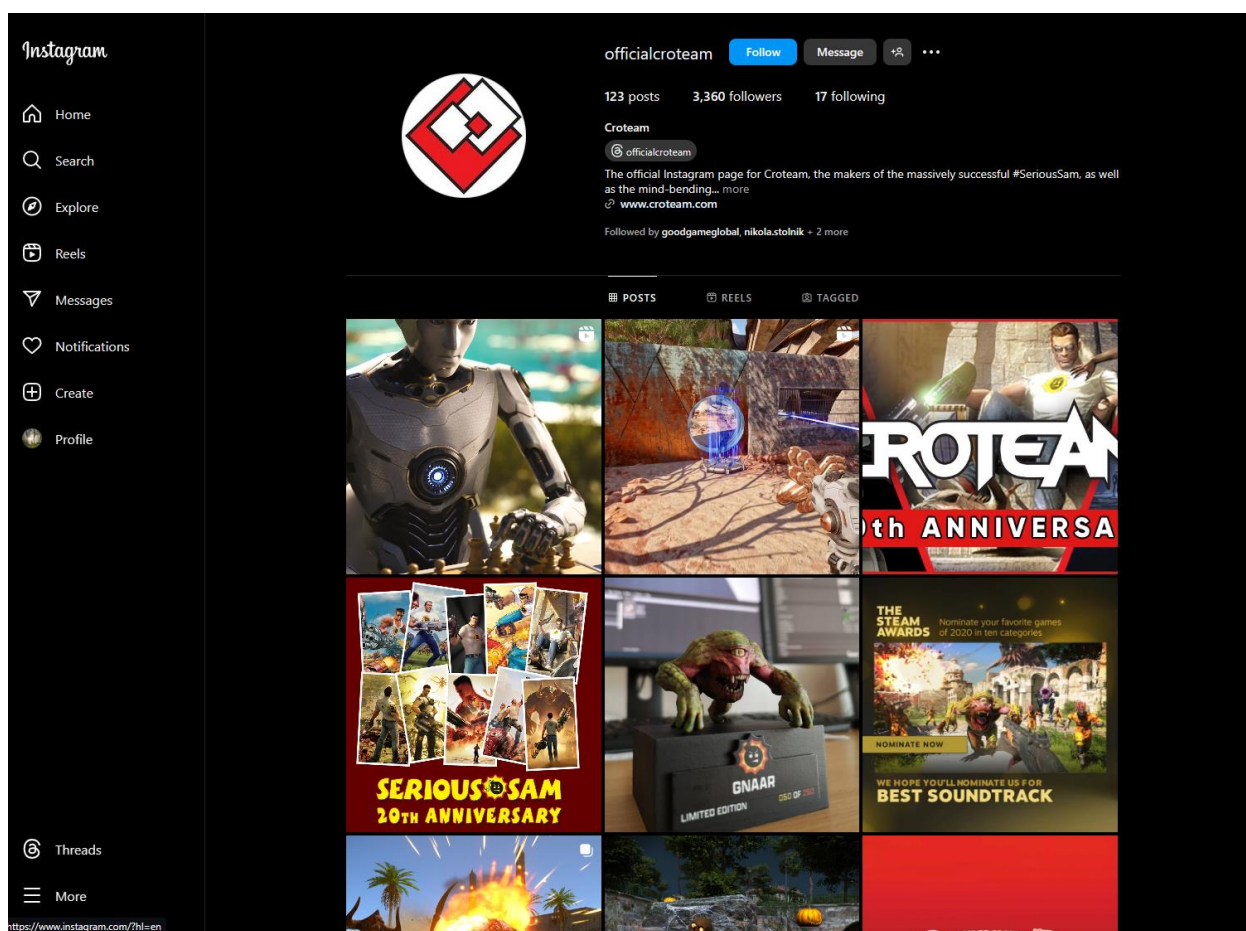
Instagram

Home

Search

Explore

Reels

Messages

Notifications

Create

Profile

Threads

More

https://www.instagram.com/?hl=en

officialcroteam Follow Message

123 posts 3,360 followers 17 following

Croteam

officialcroteam

The official Instagram page for Croteam, the makers of the massively successful #SeriousSam, as well as the mind-bending... more

www.croteam.com

Followed by goodgameglobal, nikola.stolnik + 2 more

POSTS REELS TAGGED

ROTEA

th ANNIVERSA

SERIOUS SAM 20TH ANNIVERSARY

GNAAR

LIMITED EDITION

050 OF 250

THE STEAM AWARDS Nominate your favorite games of 2020 in ten categories

NOMINATE NOW

WE HOPE YOU'LL NOMINATE US FOR BEST SOUNDTRACK